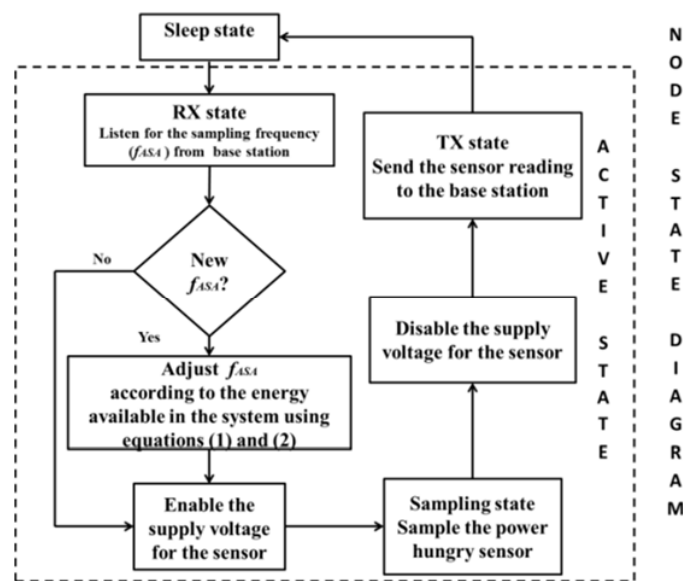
Sleep state

RX state
Listen for the sampling frequency ($f_{ASA}$) from base station

No

New $f_{ASA}$?

Yes

Adjust $f_{ASA}$ according to the energy available in the system using equations (1) and (2)

Enable the supply voltage for the sensor

Sampling state
Sample the power hungry sensor

Disable the supply voltage for the sensor

TX state
Send the sensor reading to the base station

ACTIVE STATE

NODE STATE DIAGRAM